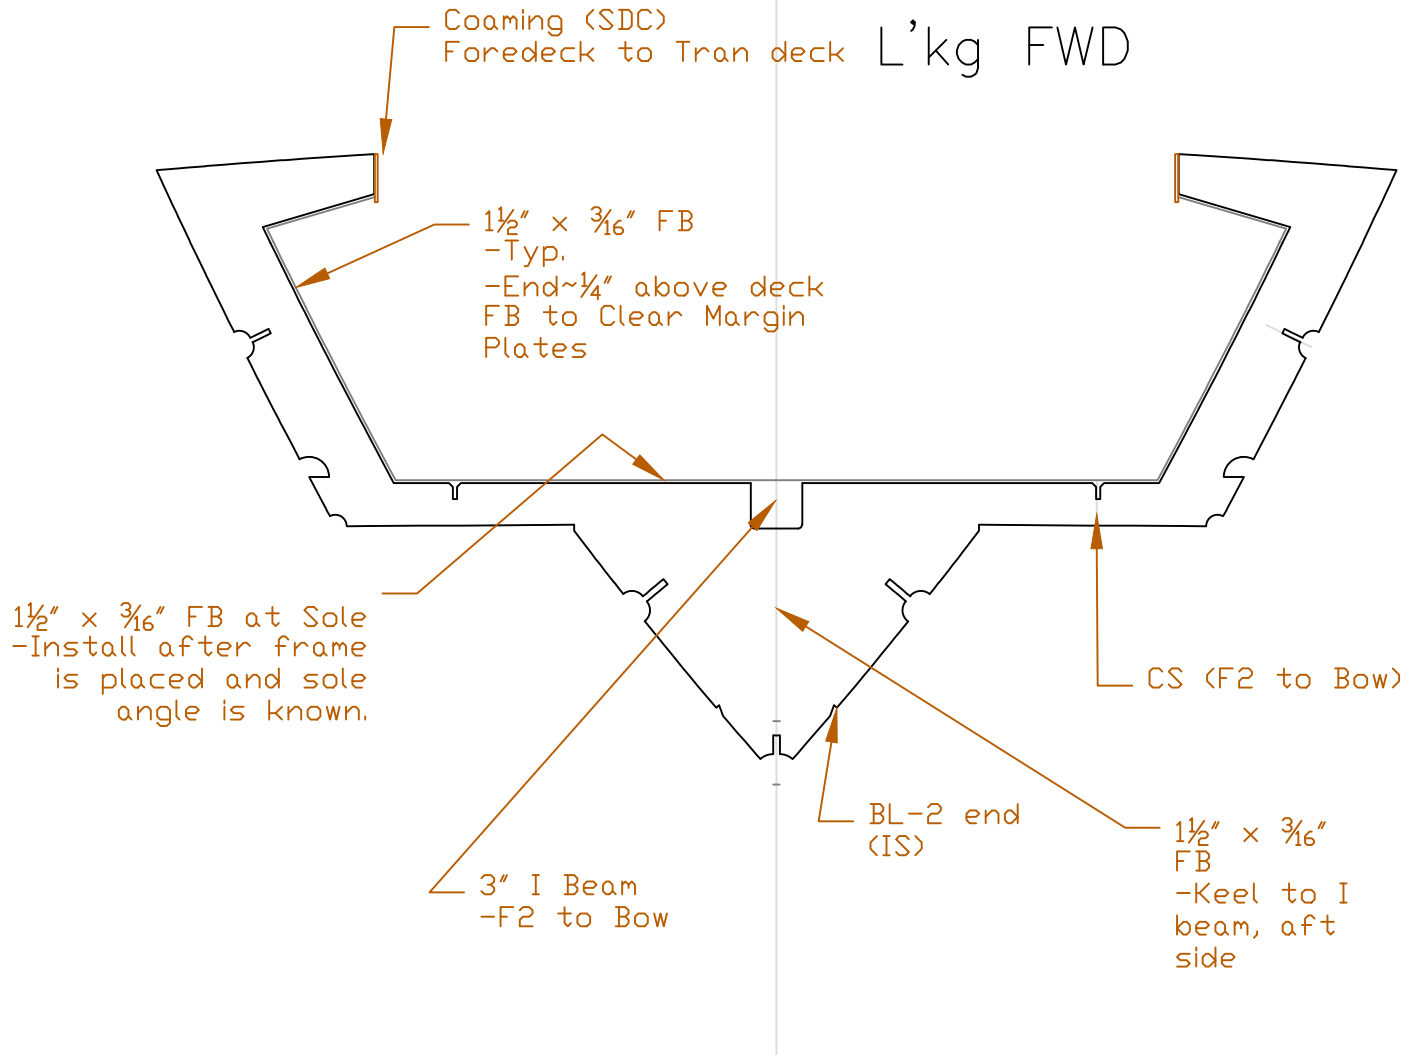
Coaming (SDC)
Foredeck to Tran deck

L'kg FWD

$1\frac{1}{2}''$ x $\frac{3}{16}''$ FB
-Typ.
-End~$\frac{1}{4}''$ above deck
FB to Clear Margin
Plates

$1\frac{1}{2}''$ x $\frac{3}{16}''$ FB at Sole
-Install after frame
is placed and sole
angle is known.

CS (F2 to Bow)

BL-2 end
(IS)

$1\frac{1}{2}''$ x $\frac{3}{16}''$
FB
-Keel to I
beam, aft
side

3" I Beam
-F2 to Bow